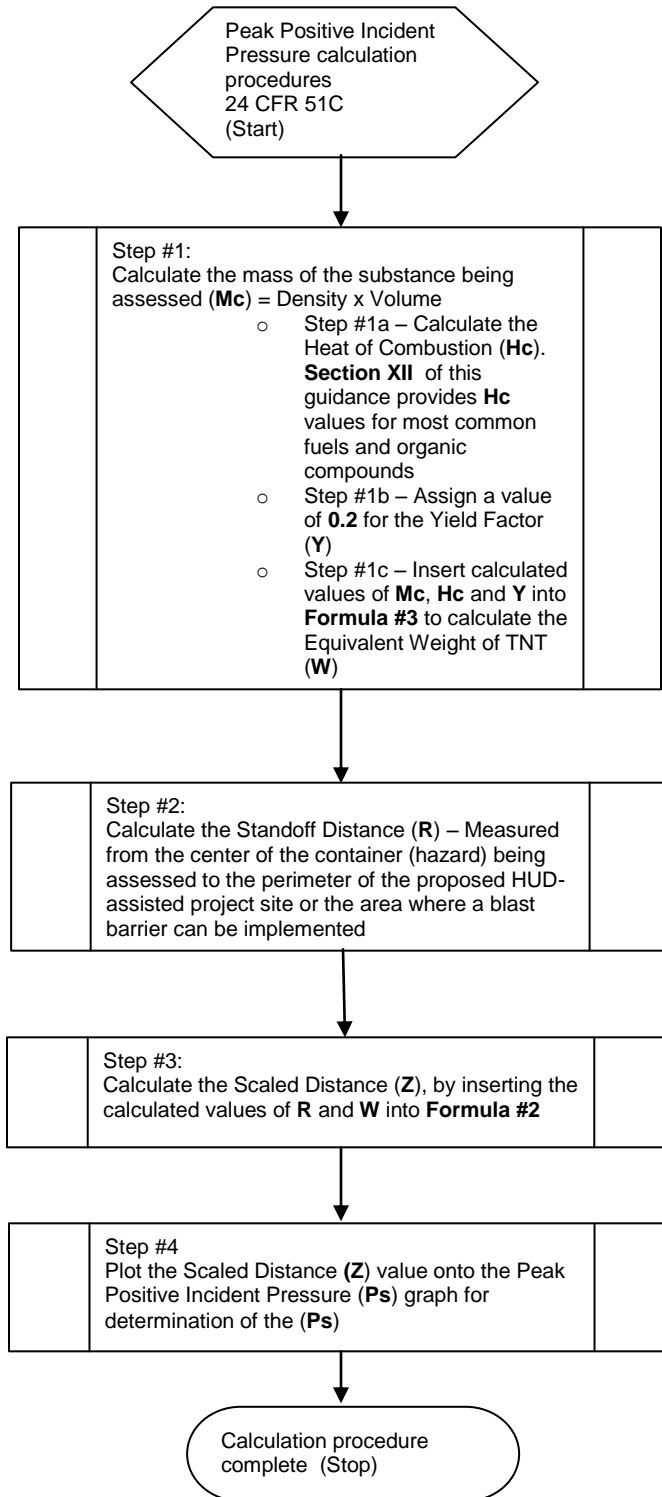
Peak Positive Incident Pressure calculation procedures
24 CFR 51C
(Start)

Step #1:
Calculate the mass of the substance being assessed (**Mc**) = Density x Volume

o Step #1a – Calculate the Heat of Combustion (**Hc**). **Section XII** of this guidance provides **Hc** values for most common fuels and organic compounds

o Step #1b – Assign a value of **0.2** for the Yield Factor (**Y**)

o Step #1c – Insert calculated values of **Mc**, **Hc** and **Y** into **Formula #3** to calculate the Equivalent Weight of TNT (**W**)

Step #2:
Calculate the Standoff Distance (**R**) – Measured from the center of the container (hazard) being assessed to the perimeter of the proposed HUD-assisted project site or the area where a blast barrier can be implemented

Step #3:
Calculate the Scaled Distance (**Z**), by inserting the calculated values of **R** and **W** into **Formula #2**

Step #4
Plot the Scaled Distance **(Z**) value onto the Peak Positive Incident Pressure (**Ps**) graph for determination of the (**Ps**)

Calculation procedure complete (Stop)